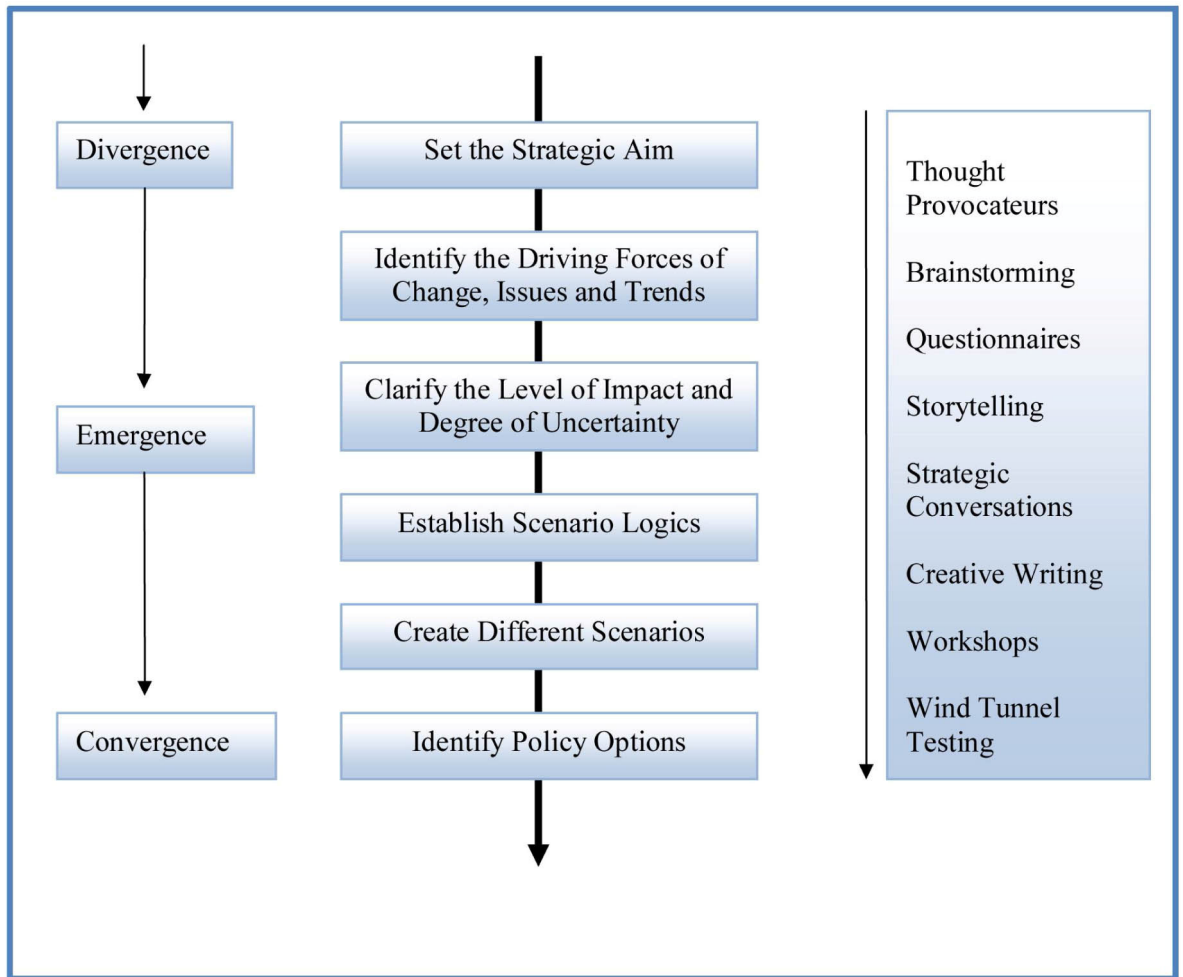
Divergence

Emergence

Convergence

Set the Strategic Aim

Identify the Driving Forces of Change, Issues and Trends

Clarify the Level of Impact and Degree of Uncertainty

Establish Scenario Logics

Create Different Scenarios

Identify Policy Options

Thought Provocateurs

Brainstorming

Questionnaires

Storytelling

Strategic Conversations

Creative Writing

Workshops

Wind Tunnel Testing